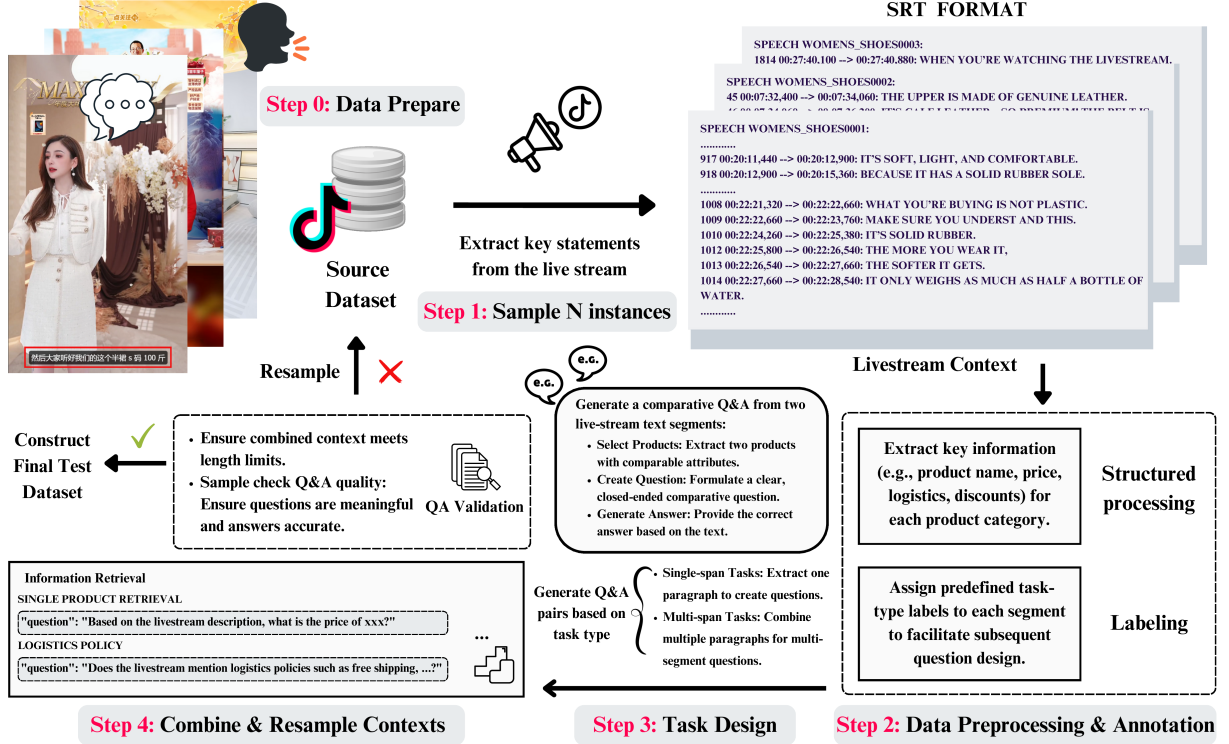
MAX

然后大家听好我们的这个半裙 s 码 100 斤

Step 0: Data Prepare

Source Dataset

Extract key statements from the live stream

Step 1: Sample N instances

SRT FORMAT

SPEECH WOMENS_SHOES0003:
1814 00:27:40.100 --> 00:27:40.880: WHEN YOU'RE WATCHING THE LIVESTREAM.

SPEECH WOMENS_SHOES0002:
45 00:07:32,400 --> 00:07:34,060: THE UPPER IS MADE OF GENUINE LEATHER.
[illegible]

SPEECH WOMENS_SHOES0001:
............
917 00:20:11,440 --> 00:20:12,900: IT'S SOFT, LIGHT, AND COMFORTABLE.
918 00:20:12,900 --> 00:20:15,360: BECAUSE IT HAS A SOLID RUBBER SOLE.
............
1008 00:22:21,320 --> 00:22:22,660: WHAT YOU'RE BUYING IS NOT PLASTIC.
1009 00:22:22,660 --> 00:22:23,760: MAKE SURE YOU UNDERST AND THIS.
1010 00:22:24,260 --> 00:22:25,380: IT'S SOLID RUBBER.
1012 00:22:25,800 --> 00:22:26,540: THE MORE YOU WEAR IT,
1013 00:22:26,540 --> 00:22:27,660: THE SOFTER IT GETS.
1014 00:22:27,660 --> 00:22:28,540: IT ONLY WEIGHS AS MUCH AS HALF A BOTTLE OF WATER.
............

Livestream Context

Resample

Construct Final Test Dataset

• Ensure combined context meets length limits.
• Sample check Q&A quality: Ensure questions are meaningful and answers accurate.

QA Validation

e.g.
e.g.

Generate a comparative Q&A from two live-stream text segments:
• Select Products: Extract two products with comparable attributes.
• Create Question: Formulate a clear, closed-ended comparative question.
• Generate Answer: Provide the correct answer based on the text.

Extract key information (e.g., product name, price, logistics, discounts) for each product category.

Structured processing

Assign predefined task-type labels to each segment to facilitate subsequent question design.

Labeling

Information Retrieval
SINGLE PRODUCT RETRIEVAL
"question": "Based on the livestream description, what is the price of xxx?"
LOGISTICS POLICY
"question": "Does the livestream mention logistics policies such as free shipping, ...?"
...

Generate Q&A pairs based on task type

• Single-span Tasks: Extract one paragraph to create questions.
• Multi-span Tasks: Combine multiple paragraphs for multi-segment questions.

Step 4: Combine & Resample Contexts

Step 3: Task Design

Step 2: Data Preprocessing & Annotation